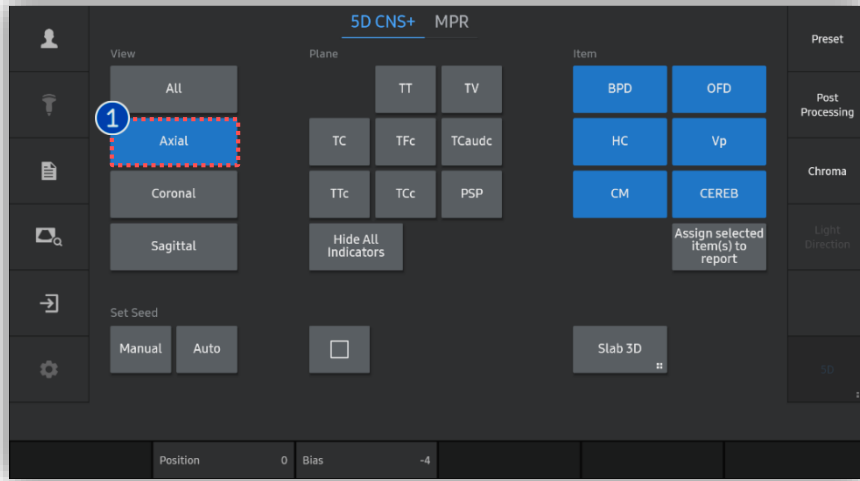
5D CNS+ MPR

View

All

1

Axial

Coronal

Sagittal

Plane

TT TV

TC TFc TCaudc

TTc TCc PSP

Hide All Indicators

Item

BPD OFD

HC Vp

CM CEREB

Assign selected item(s) to report

Set Seed

Manual Auto

Slab 3D

Preset

Post Processing

Chroma

Light Direction

3D

Position 0 Bias -4